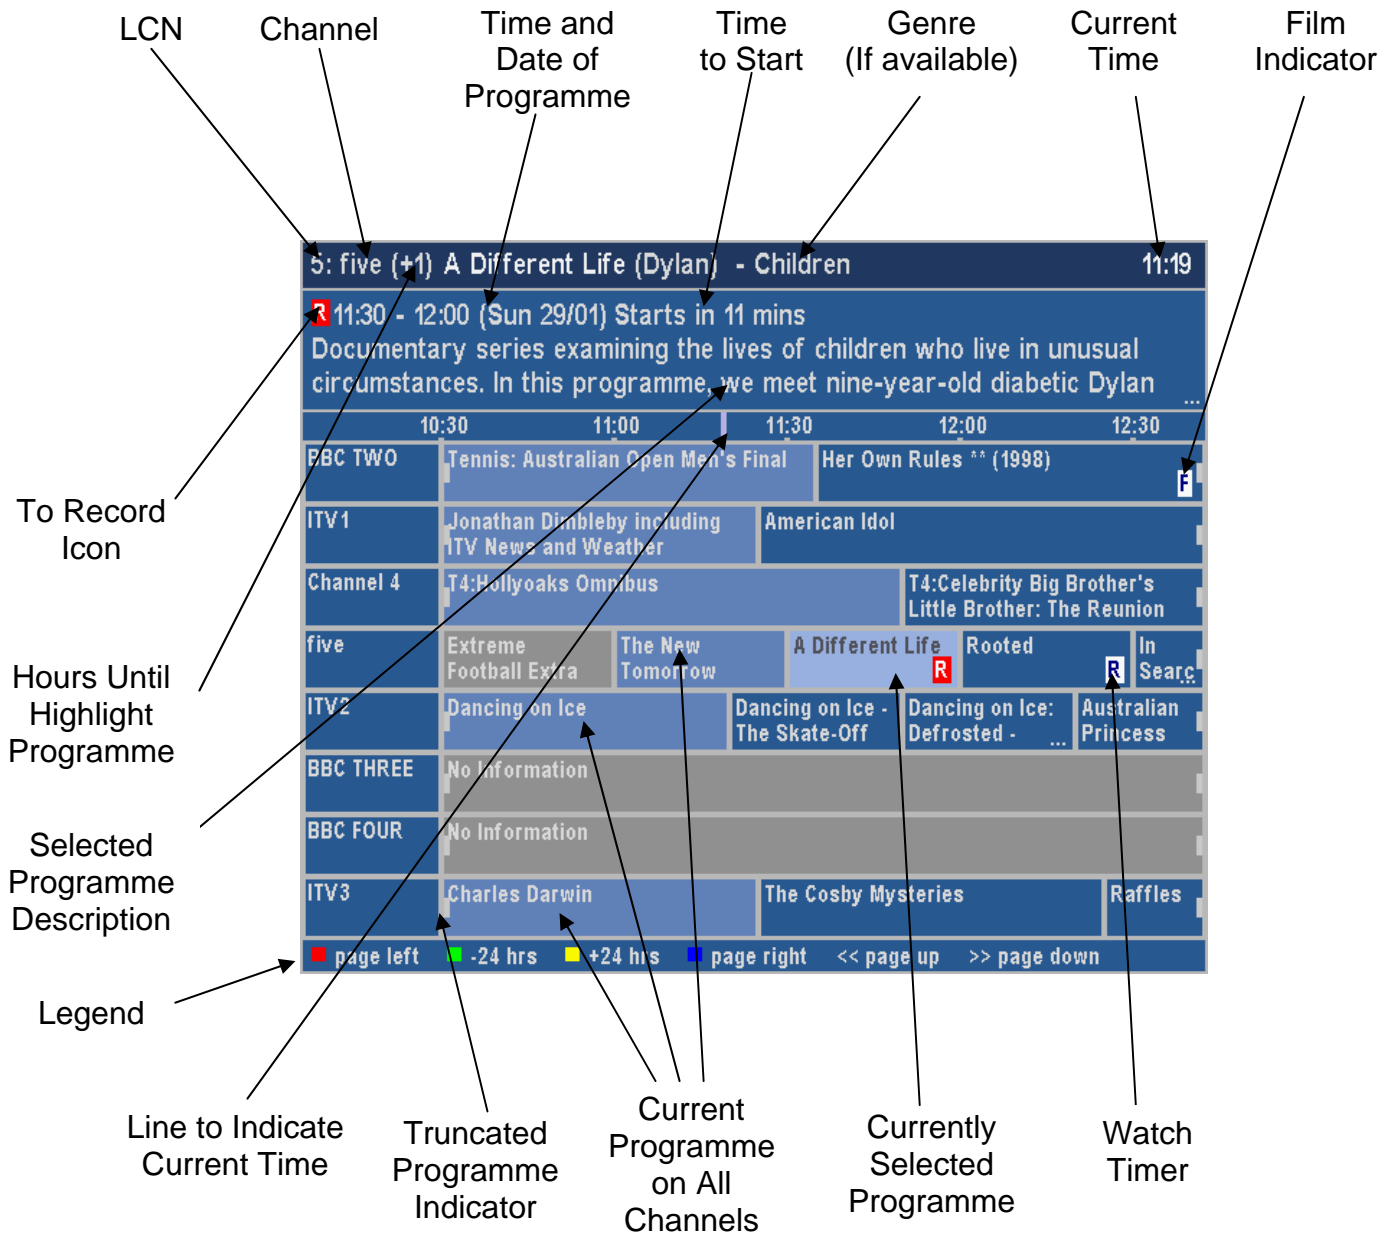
LCN

Channel

Time and Date of Programme

Time to Start

Genre (If available)

Current Time

Film Indicator

5: five (+1) A Different Life (Dylan) - Children 11:19

R 11:30 - 12:00 (Sun 29/01) Starts in 11 mins
Documentary series examining the lives of children who live in unusual circumstances. In this programme, we meet nine-year-old diabetic Dylan ...

10:30 11:00 11:30 12:00 12:30

| | | | | | |
|---|---|---|---|---|---|
| BBC TWO | Tennis: Australian Open Men's Final | Her Own Rules ** (1998) F | | | |
| ITV1 | Jonathan Dimbleby including ITV News and Weather | American Idol | | | |
| Channel 4 | T4:Hollyoaks Omnibus | T4:Celebrity Big Brother's Little Brother: The Reunion | | | |
| five | Extreme Football Extra | The New Tomorrow | A Different Life R | Rooted R | In Searc |
| ITV2 | Dancing on Ice | Dancing on Ice - The Skate-Off | Dancing on Ice: Defrosted - ... | Australian Princess | |
| BBC THREE | No Information | | | | |
| BBC FOUR | No Information | | | | |
| ITV3 | Charles Darwin | The Cosby Mysteries | Raffles | | |

page left -24 hrs +24 hrs page right << page up >> page down

To Record Icon

Hours Until Highlight Programme

Selected Programme Description

Legend

Line to Indicate Current Time

Truncated Programme Indicator

Current Programme on All Channels

Currently Selected Programme

Watch Timer